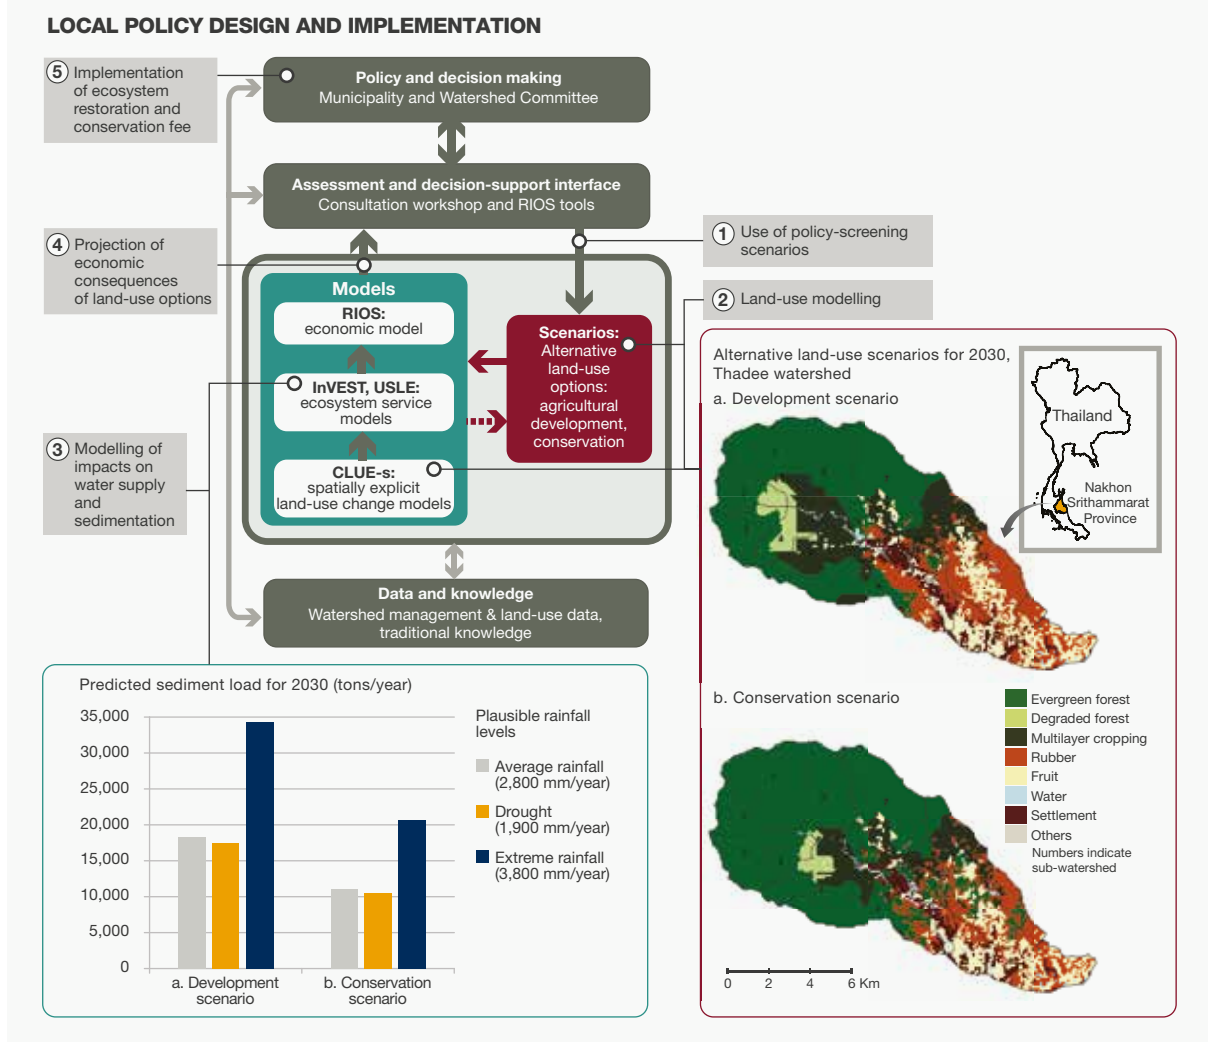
LOCAL POLICY DESIGN AND IMPLEMENTATION

5 Implementation of ecosystem restoration and conservation fee

Policy and decision making
Municipality and Watershed Committee

Assessment and decision-support interface
Consultation workshop and RIOS tools

1 Use of policy-screening scenarios

4 Projection of economic consequences of land-use options

2 Land-use modelling

Models

RIOS:
economic model

InVEST, USLE:
ecosystem service models

CLUE-s:
spatially explicit land-use change models

Scenarios:
Alternative land-use options: agricultural development, conservation

3 Modelling of impacts on water supply and sedimentation

Data and knowledge
Watershed management & land-use data, traditional knowledge

Alternative land-use scenarios for 2030, Thadee watershed
a. Development scenario

Thailand

Nakhon Srithammarat Province

b. Conservation scenario

Evergreen forest
Degraded forest
Multilayer cropping
Rubber
Fruit
Water
Settlement
Others
Numbers indicate sub-watershed

0 2 4 6 Km

Predicted sediment load for 2030 (tons/year)

35,000
30,000
25,000
20,000
15,000
10,000
5,000
0

a. Development scenario
b. Conservation scenario

Plausible rainfall levels
Average rainfall (2,800 mm/year)
Drought (1,900 mm/year)
Extreme rainfall (3,800 mm/year)